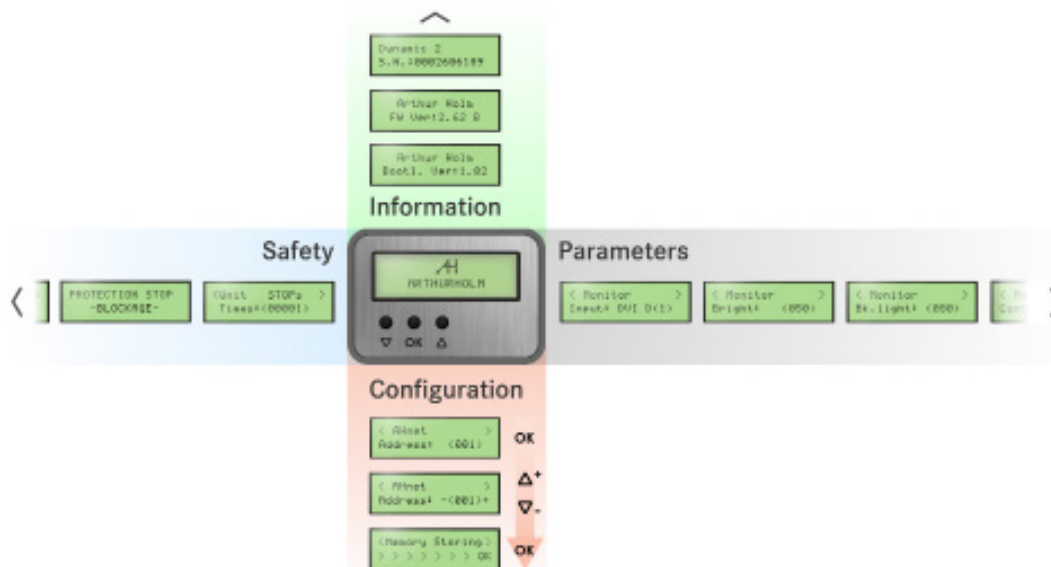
Dynamic 2
S.N.:00002606189

Arthur Holm
FW Ver:2.62 B

Arthur Holm
Bootl. Ver:1.02

Information

Safety

PROTECTION STOP
-BLOCKAGE-

<Unit STOPs >
Times:<00001>

AH
ARTHURHOLM

▽ OK △

Parameters

< Monitor >
Input: DVI D<1>

< Monitor >
Bright: <050>

< Monitor >
Bk.Light: <080>

Configuration

< AHnet >
Address: <001>

OK

< AHnet >
Address: -<001>+

△+
▽-

<Memory Storing>
> > > > > > > OK

OK